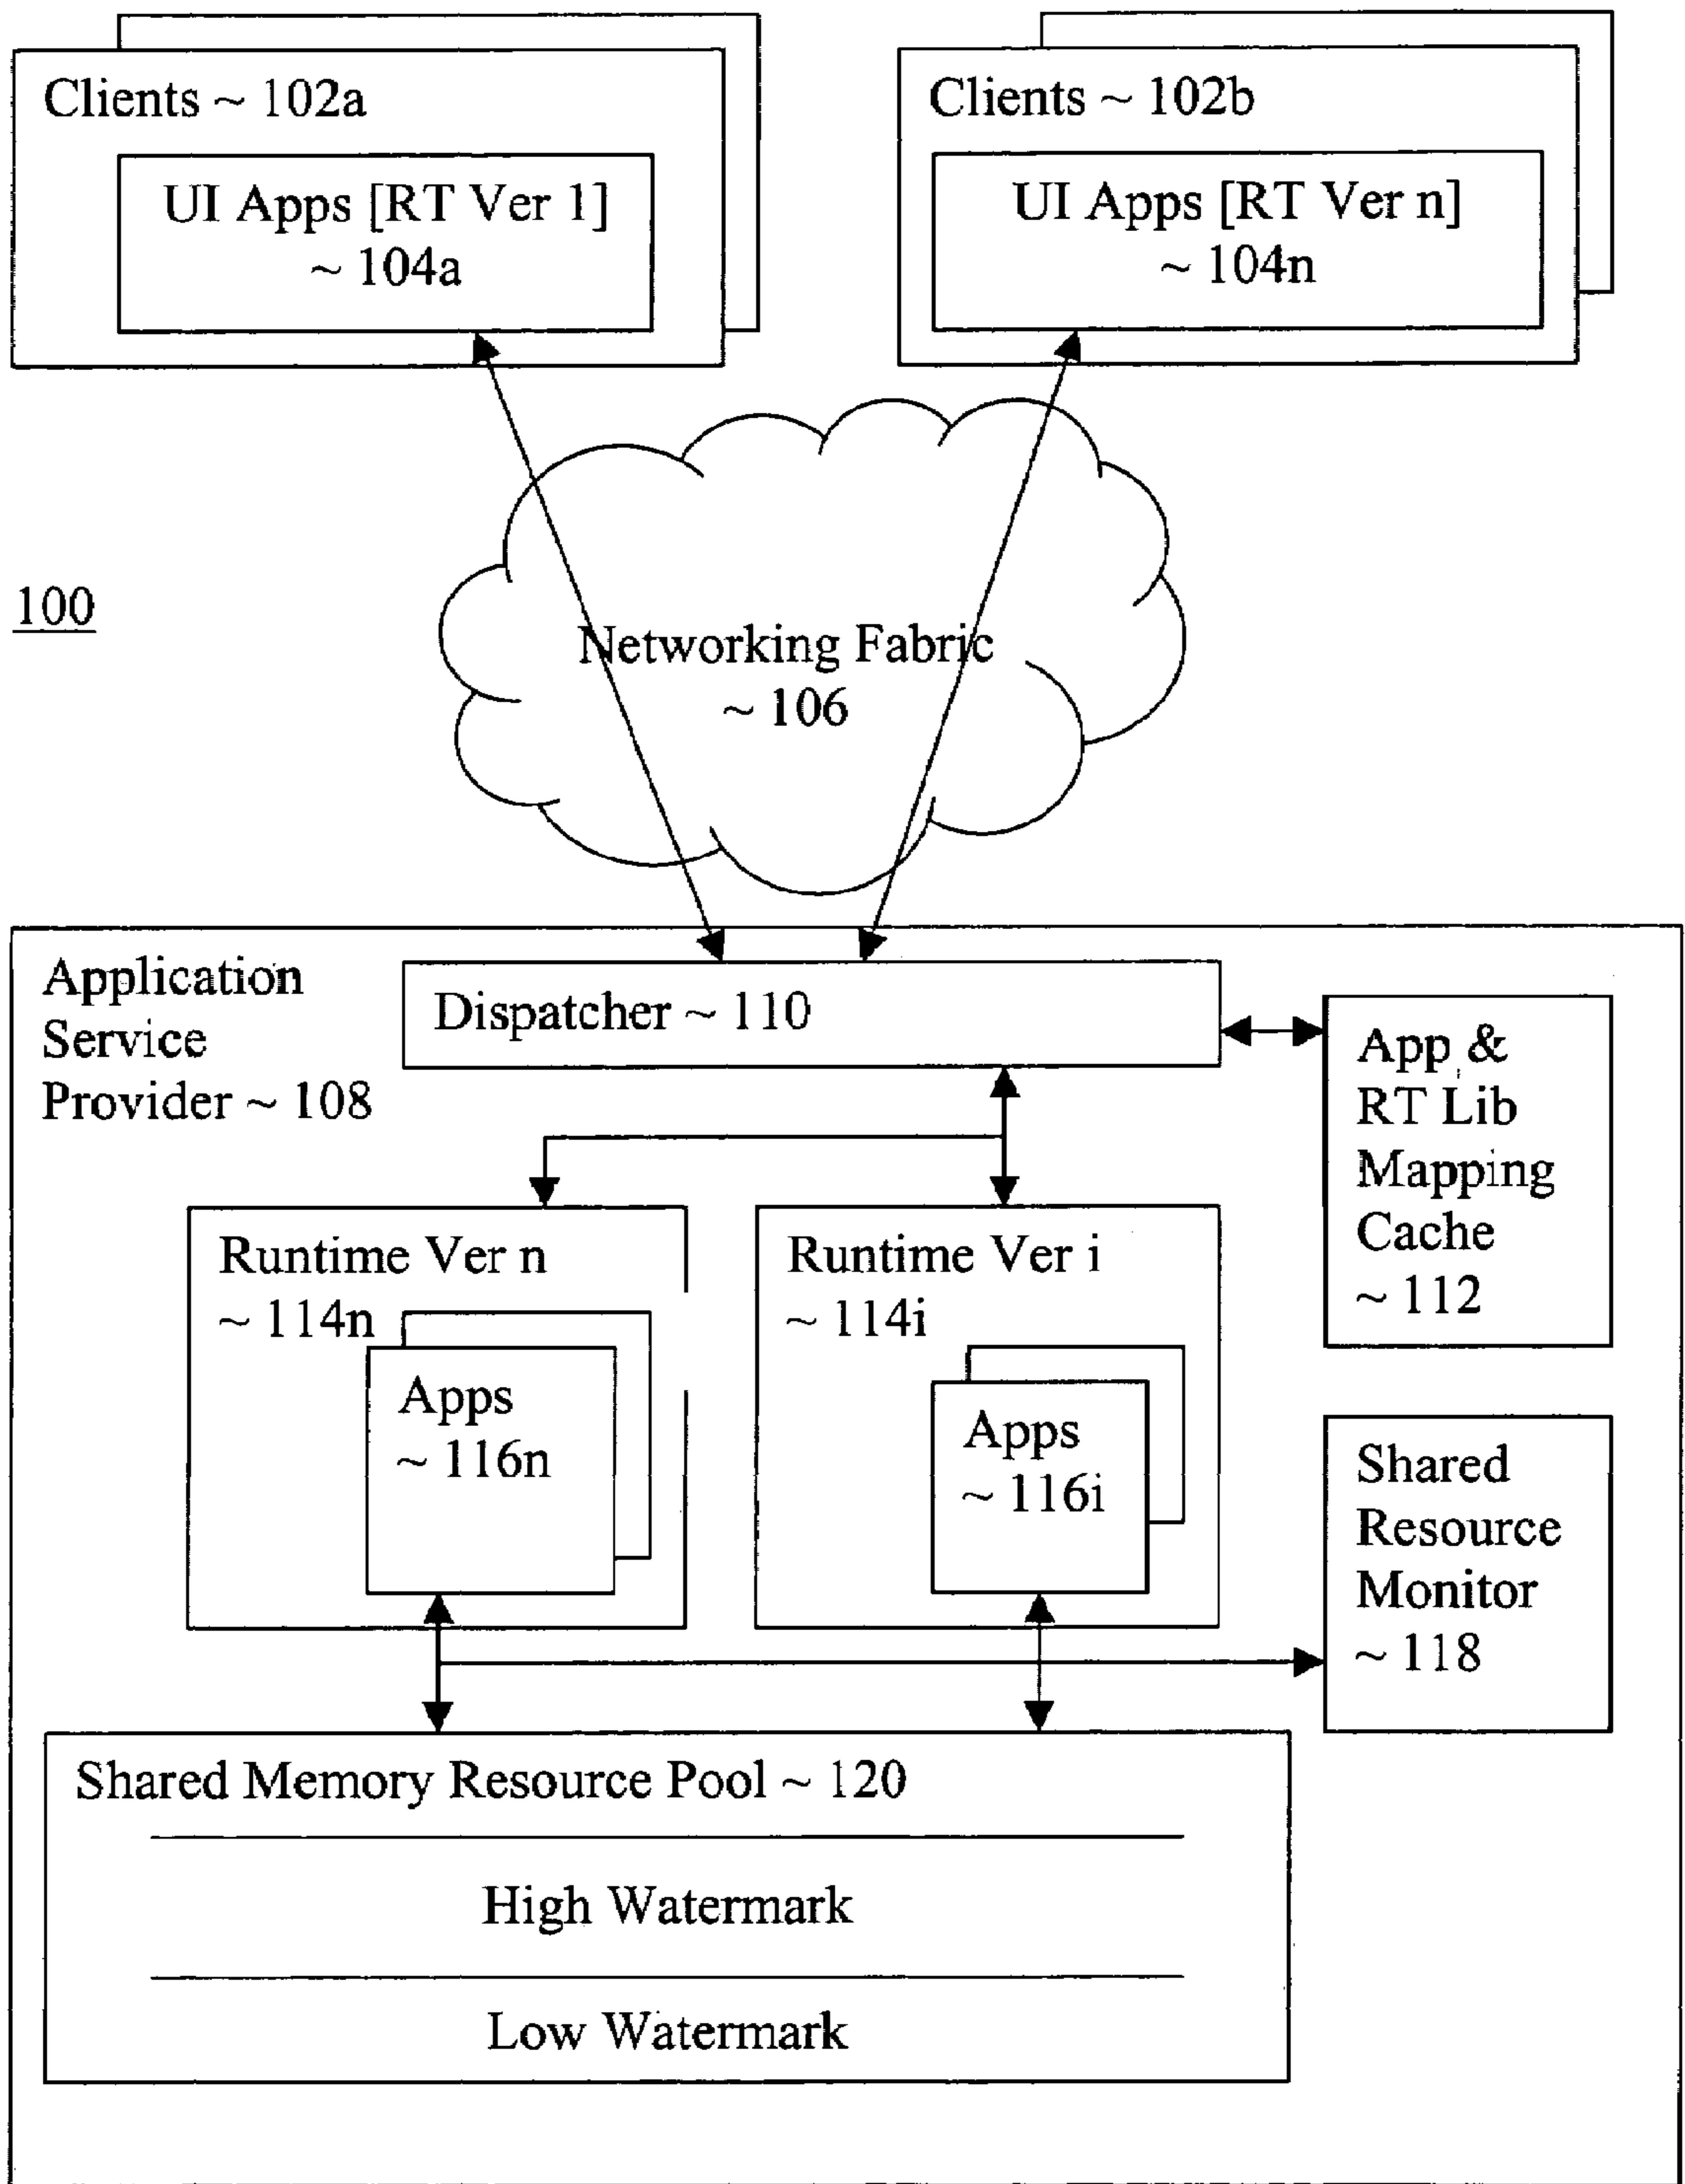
Clients ~ 102a

UI Apps [RT Ver 1] ~ 104a

Clients ~ 102b

UI Apps [RT Ver n] ~ 104n

100

Networking Fabric ~ 106

Application Service Provider ~ 108

Dispatcher ~ 110

App & RT Lib Mapping Cache ~ 112

Runtime Ver n ~ 114n

Apps ~ 116n

Runtime Ver i ~ 114i

Apps ~ 116i

Shared Resource Monitor ~ 118

Shared Memory Resource Pool ~ 120

High Watermark

Low Watermark